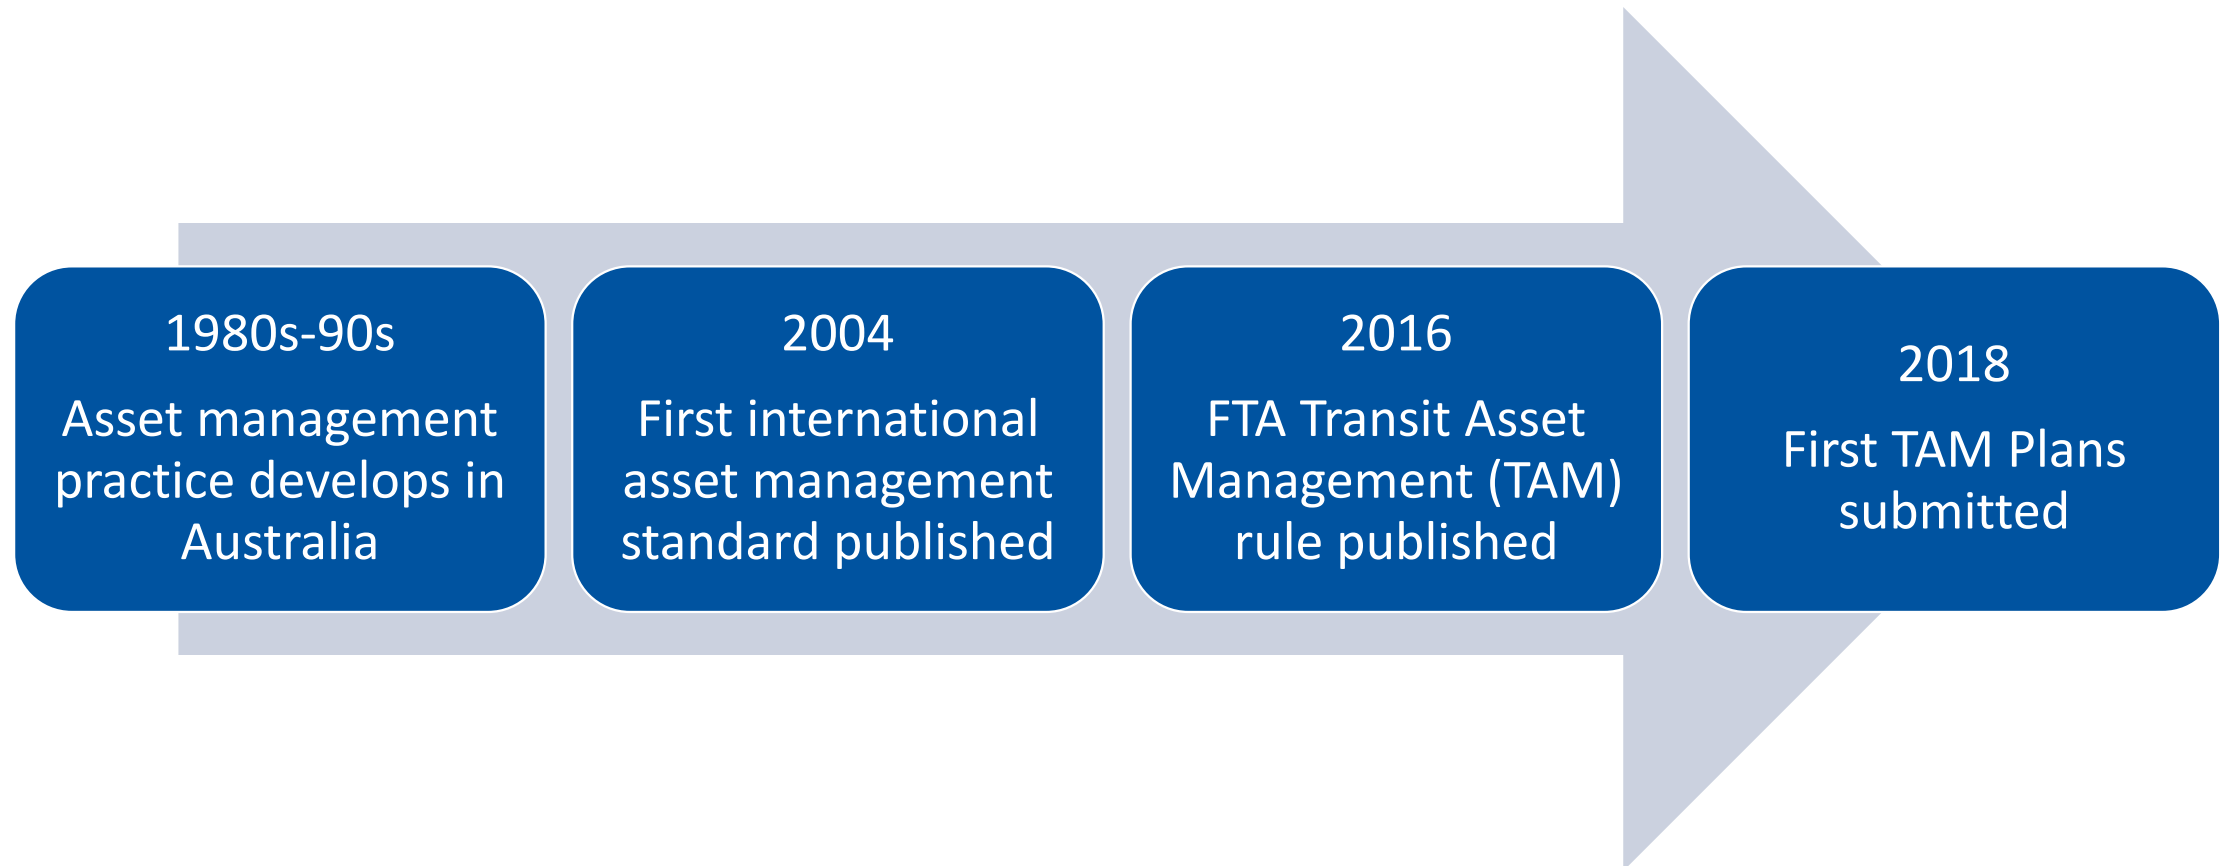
1980s-90s
Asset management practice develops in Australia

2004
First international asset management standard published

2016
FTA Transit Asset Management (TAM) rule published

2018
First TAM Plans submitted